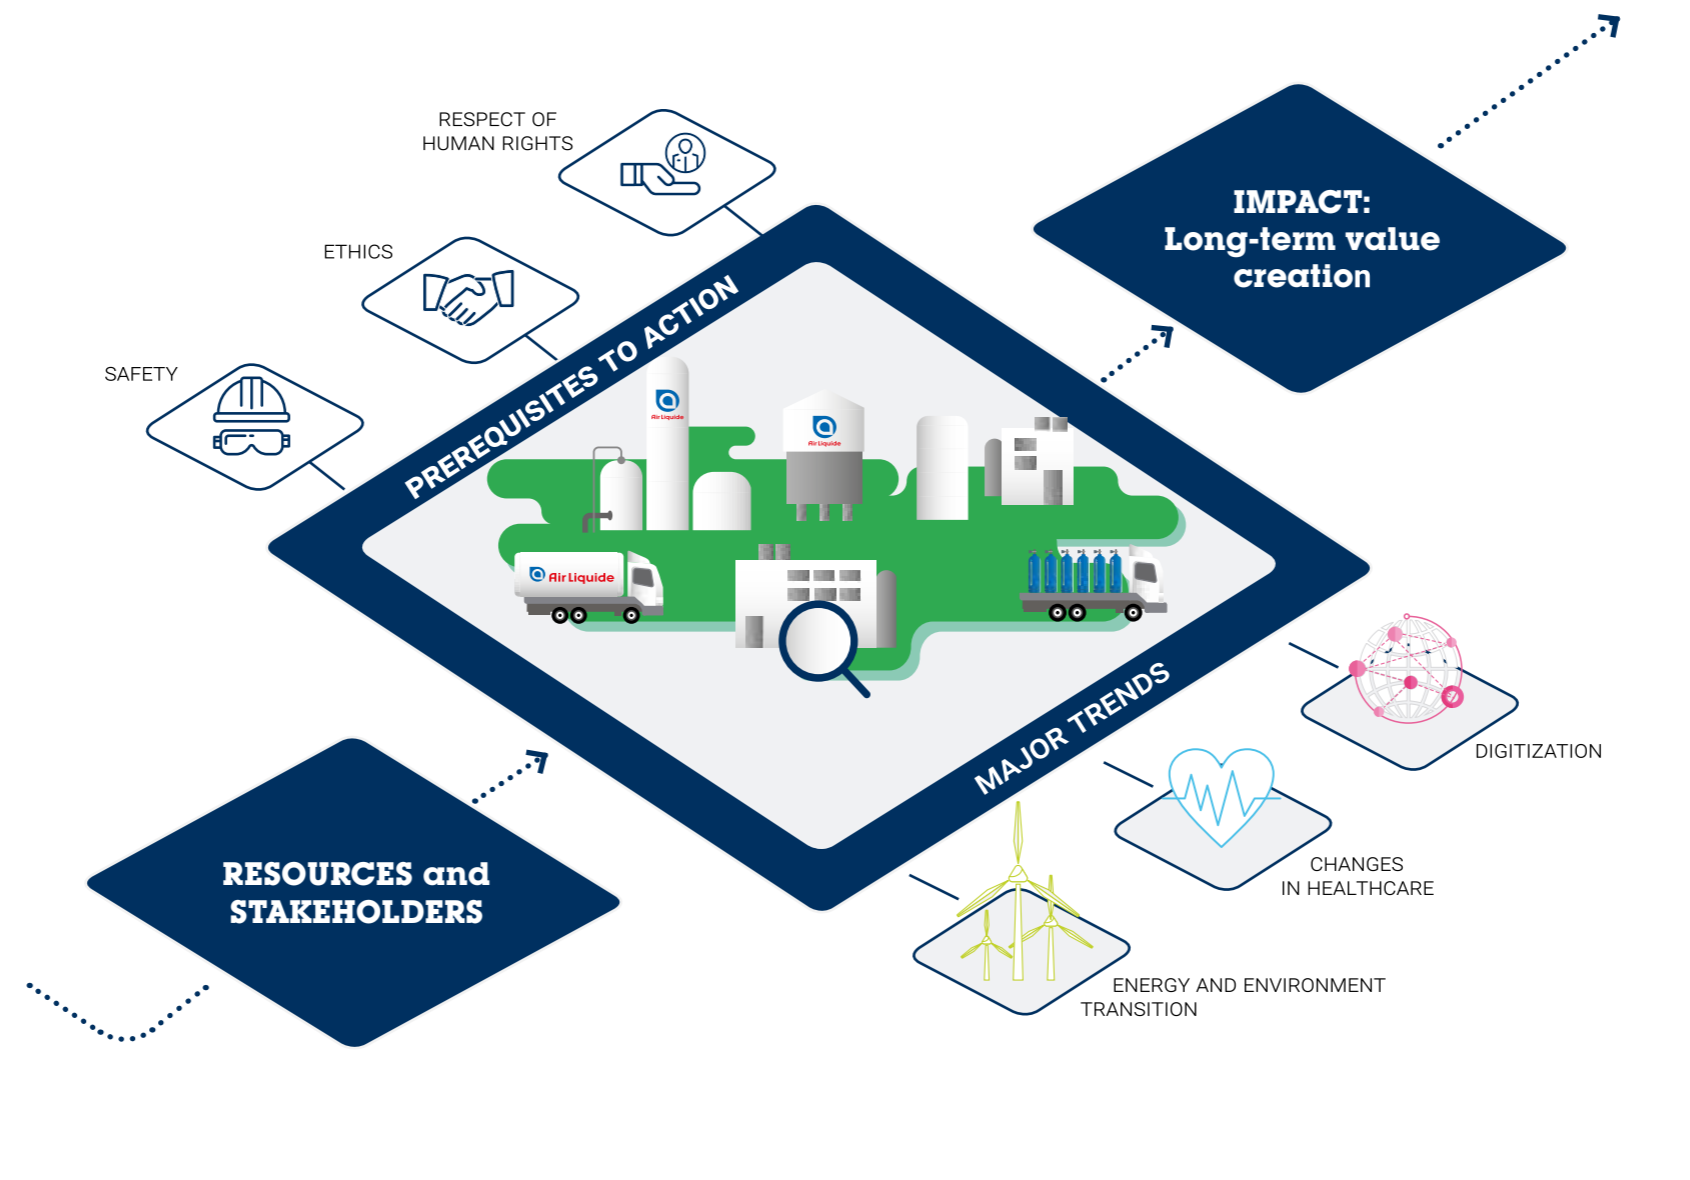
RESPECT OF HUMAN RIGHTS

ETHICS

SAFETY

PREREQUISITES TO ACTION

IMPACT: Long-term value creation

Air Liquide

Air Liquide

Air Liquide

MAJOR TRENDS

DIGITIZATION

CHANGES IN HEALTHCARE

ENERGY AND ENVIRONMENT TRANSITION

RESOURCES and STAKEHOLDERS